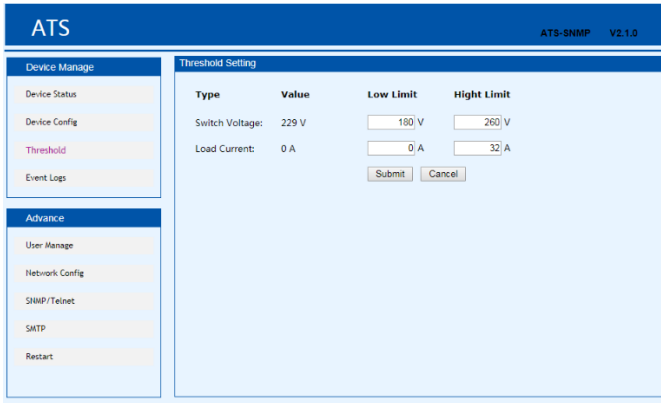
ATS

ATS-SNMP V2.1.0

Device Manage

Device Status

Device Config

Threshold

Event Logs

Advance

User Manage

Network Config

SNMP/Telnet

SMTP

Restart

Threshold Setting

| Type | Value | Low Limit | Hight Limit |
|---|---|---|---|
| Switch Voltage: | 229 V | 180 V | 260 V |
| Load Current: | 0 A | 0 A | 32 A |

Submit Cancel